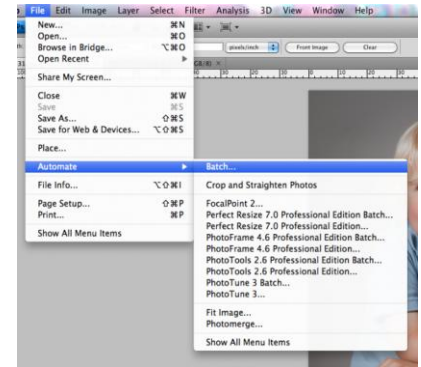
File Edit Image Layer Select Filter Analysis 3D View Window Help

New... ⌘N
Open... ⌘O
Browse in Bridge... ⌥⌘O
Open Recent ▶

Share My Screen...

Close ⌘W
Save ⌘S
Save As... ⇧⌘S
Save for Web & Devices... ⌥⇧⌘S

Place...

Automate ▶

File Info... ⌥⇧⌘I

Page Setup... ⇧⌘P
Print... ⌘P

Show All Menu Items

pixels/inch
Front Image
Clear

Batch...

Crop and Straighten Photos

FocalPoint 2...
Perfect Resize 7.0 Professional Edition Batch...
Perfect Resize 7.0 Professional Edition...
PhotoFrame 4.6 Professional Edition Batch...
PhotoFrame 4.6 Professional Edition...
PhotoTools 2.6 Professional Edition Batch...
PhotoTools 2.6 Professional Edition...
PhotoTune 3 Batch...
PhotoTune 3...

Fit Image...
Photomerge...

Show All Menu Items